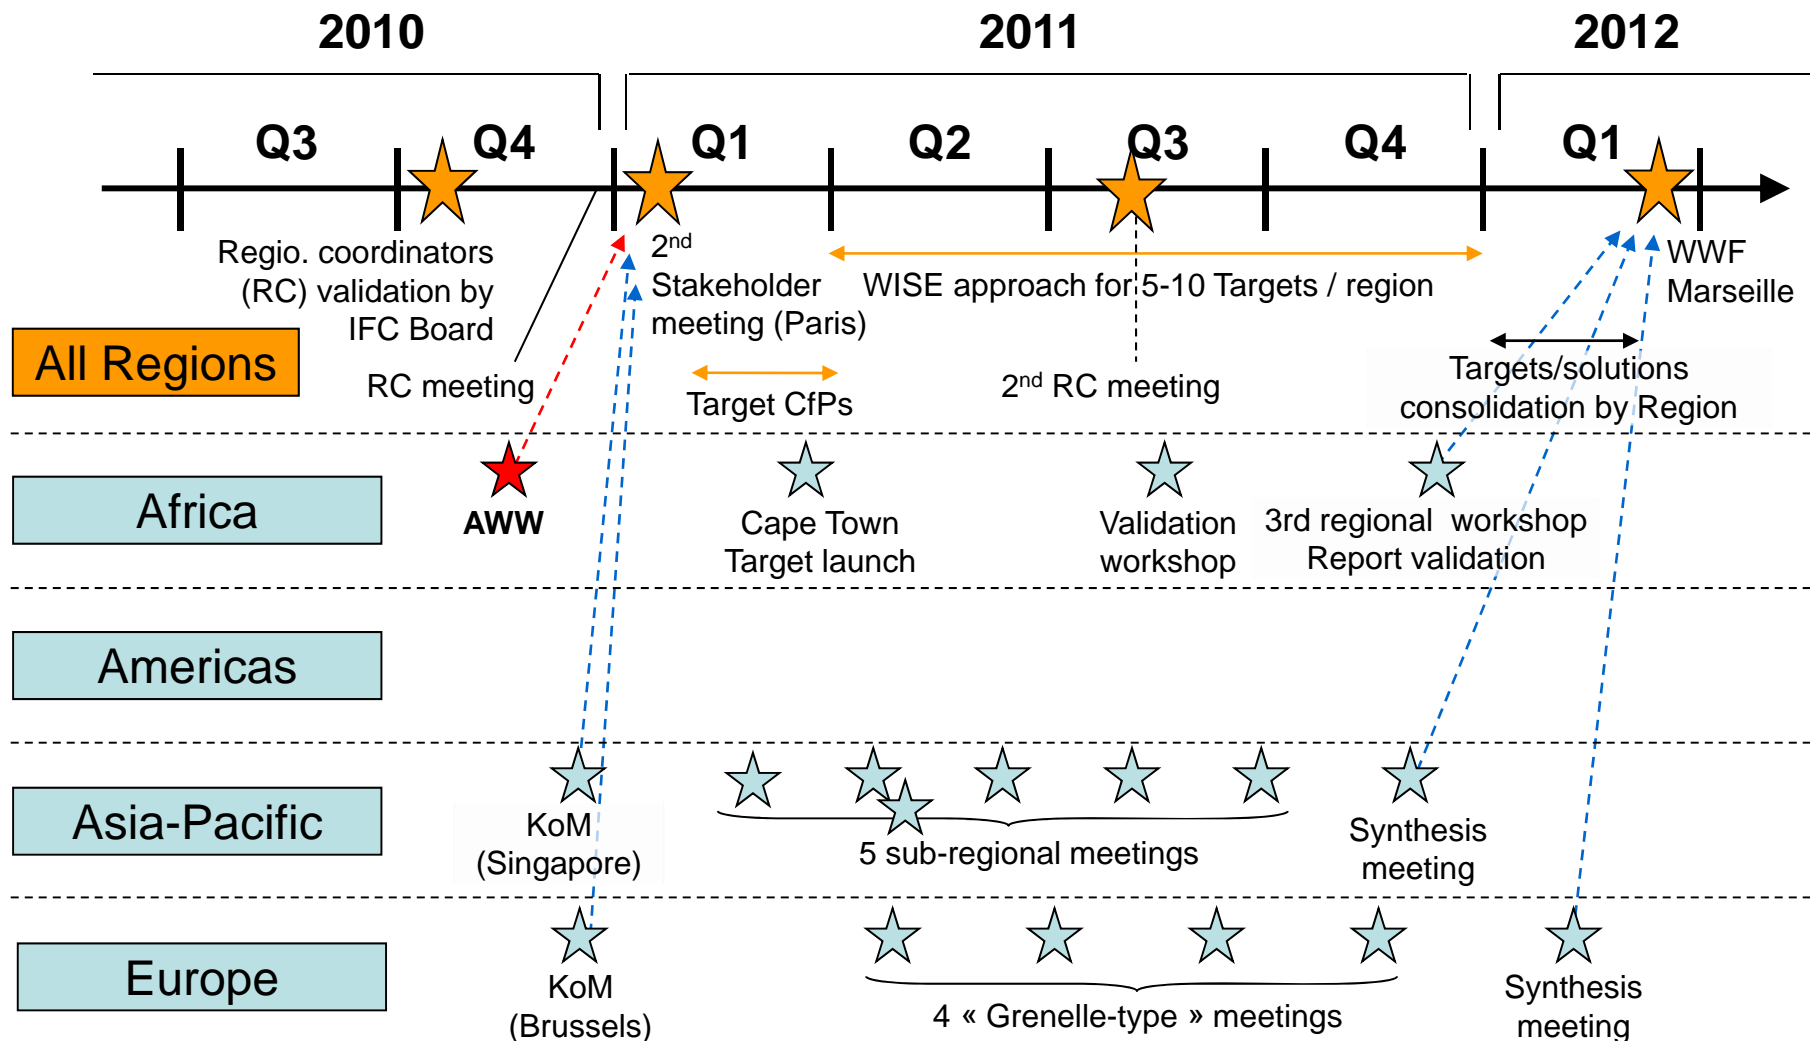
2010

2011

2012

Q3

Q4

Q1

Q2

Q3

Q4

Q1

Regio. coordinators (RC) validation by IFC Board

RC meeting

$2^{nd}$ Stakeholder meeting (Paris)

WISE approach for 5-10 Targets / region

WWF Marseille

All Regions

Target CfPs

$2^{nd}$ RC meeting

Targets/solutions consolidation by Region

Africa

AWW

Cape Town Target launch

Validation workshop

3rd regional workshop Report validation

Americas

Asia-Pacific

KoM (Singapore)

5 sub-regional meetings

Synthesis meeting

Europe

KoM (Brussels)

4 « Grenelle-type » meetings

Synthesis meeting